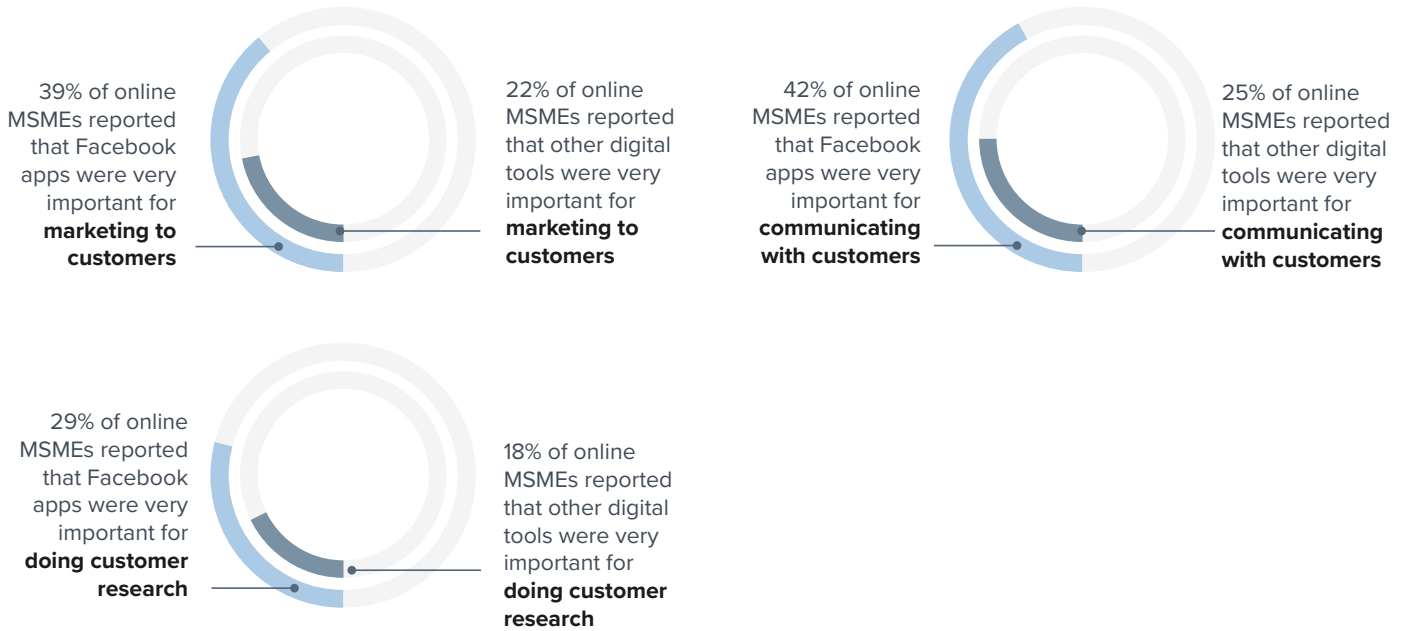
39% of online MSMEs reported that Facebook apps were very important for **marketing to customers**

22% of online MSMEs reported that other digital tools were very important for **marketing to customers**

42% of online MSMEs reported that Facebook apps were very important for **communicating with customers**

25% of online MSMEs reported that other digital tools were very important for **communicating with customers**

29% of online MSMEs reported that Facebook apps were very important for **doing customer research**

18% of online MSMEs reported that other digital tools were very important for **doing customer research**